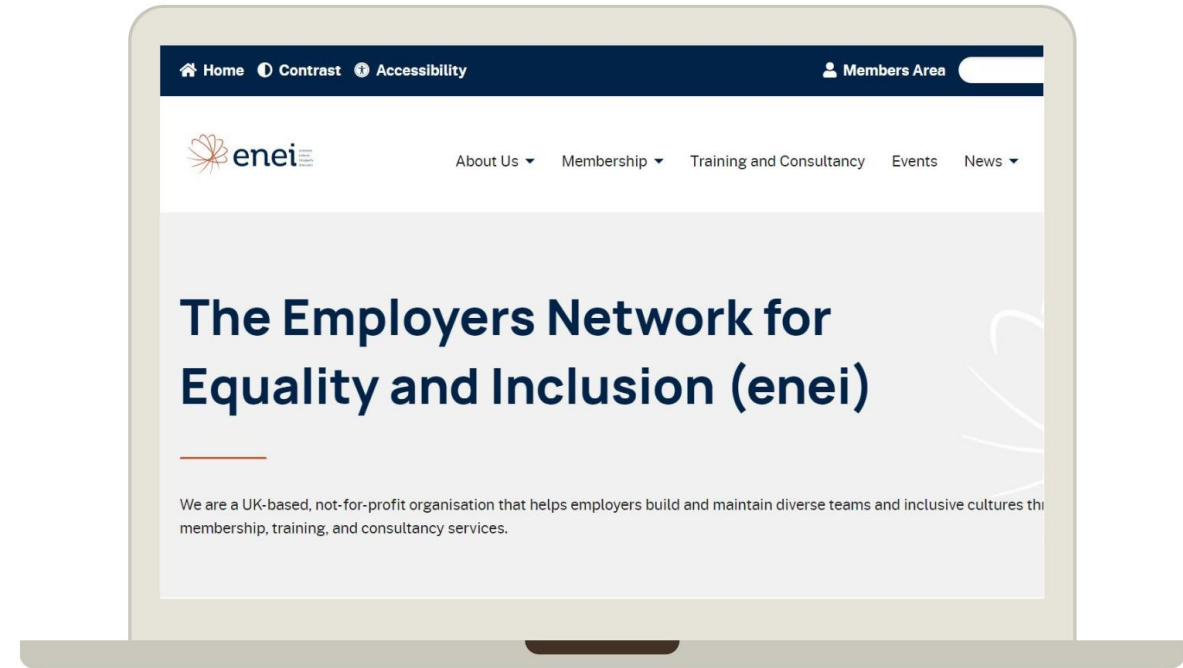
Home Contrast Accessibility

Members Area

enei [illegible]

About Us Membership Training and Consultancy Events News

The Employers Network for Equality and Inclusion (enei)

We are a UK-based, not-for-profit organisation that helps employers build and maintain diverse teams and inclusive cultures thr membership, training, and consultancy services.